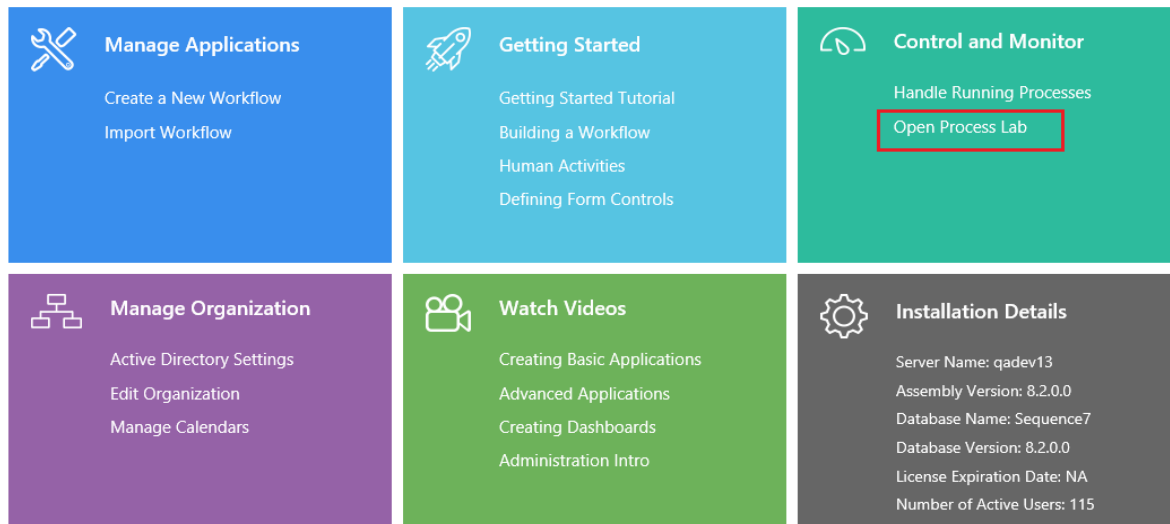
Manage Applications

Create a New Workflow

Import Workflow

Getting Started

Getting Started Tutorial

Building a Workflow

Human Activities

Defining Form Controls

Control and Monitor

Handle Running Processes

Open Process Lab

Manage Organization

Active Directory Settings

Edit Organization

Manage Calendars

Watch Videos

Creating Basic Applications

Advanced Applications

Creating Dashboards

Administration Intro

Installation Details

Server Name: qadev13

Assembly Version: 8.2.0.0

Database Name: Sequence7

Database Version: 8.2.0.0

License Expiration Date: NA

Number of Active Users: 115